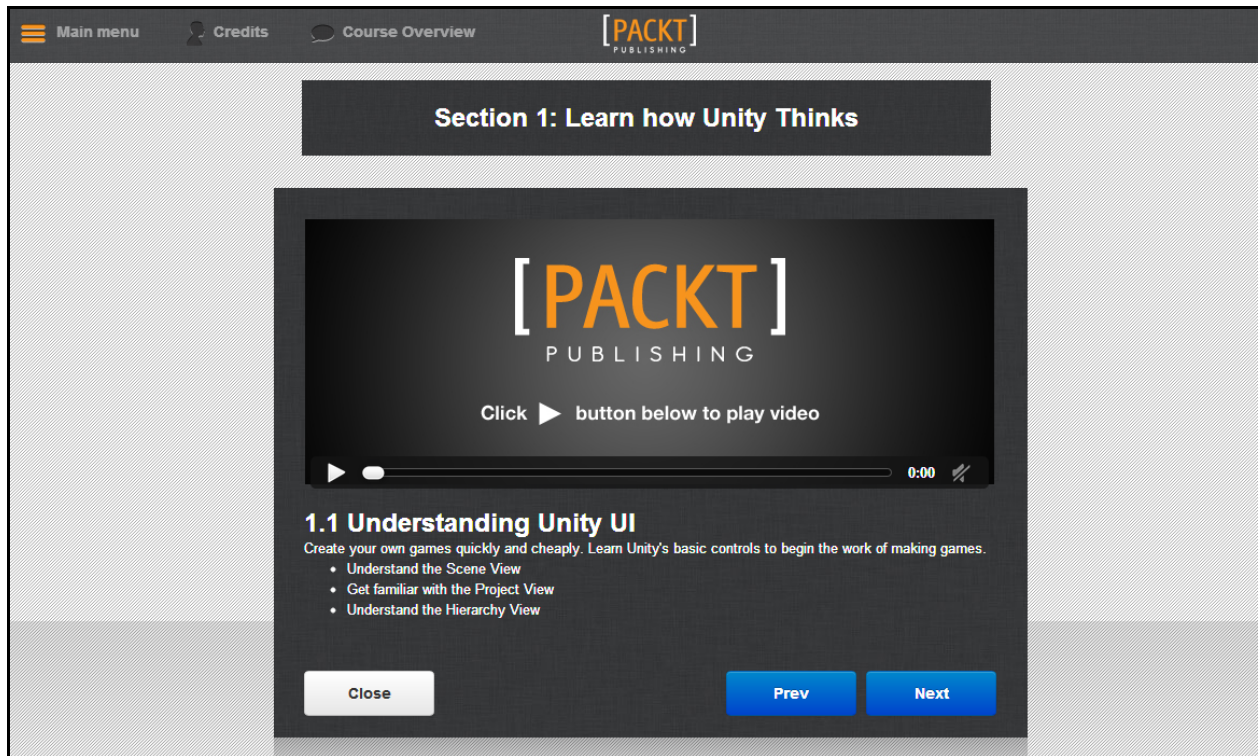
Main menu Credits Course Overview

[PACKT] PUBLISHING

Section 1: Learn how Unity Thinks

[PACKT] PUBLISHING

Click ▶ button below to play video

0:00

1.1 Understanding Unity UI

Create your own games quickly and cheaply. Learn Unity's basic controls to begin the work of making games.

- Understand the Scene View
- Get familiar with the Project View
- Understand the Hierarchy View

Close

Prev

Next